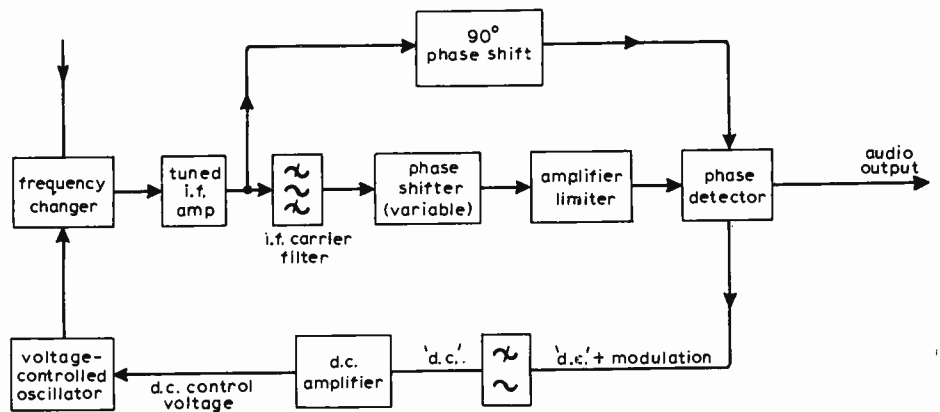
90°
phase shift

frequency changer

tuned i.f. amp

i.f. carrier filter

phase shifter (variable)

amplifier limiter

phase detector

audio output

voltage-controlled oscillator

d.c. control voltage

d.c. amplifier

'd.c.'

'd.c.' + modulation